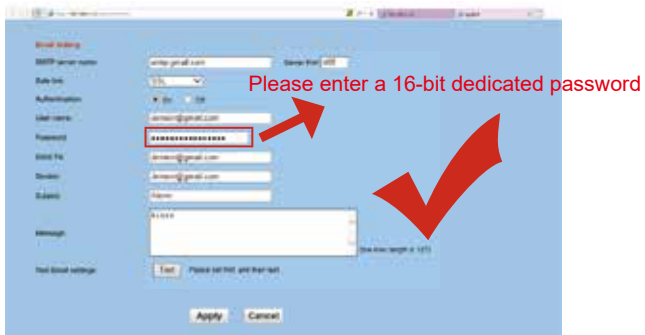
Email Setting

SMTP server name smtp.gmail.com Server Port 465

Safe link SSL

Authentication On Off

User name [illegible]@gmail.com

Password ••••••••••••••••

Email To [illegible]@gmail.com

Sender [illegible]@gmail.com

Subject Alarm

Message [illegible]

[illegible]

Test Email settings Test Please set first, and then test.

Please enter a 16-bit dedicated password

Apply Cancel